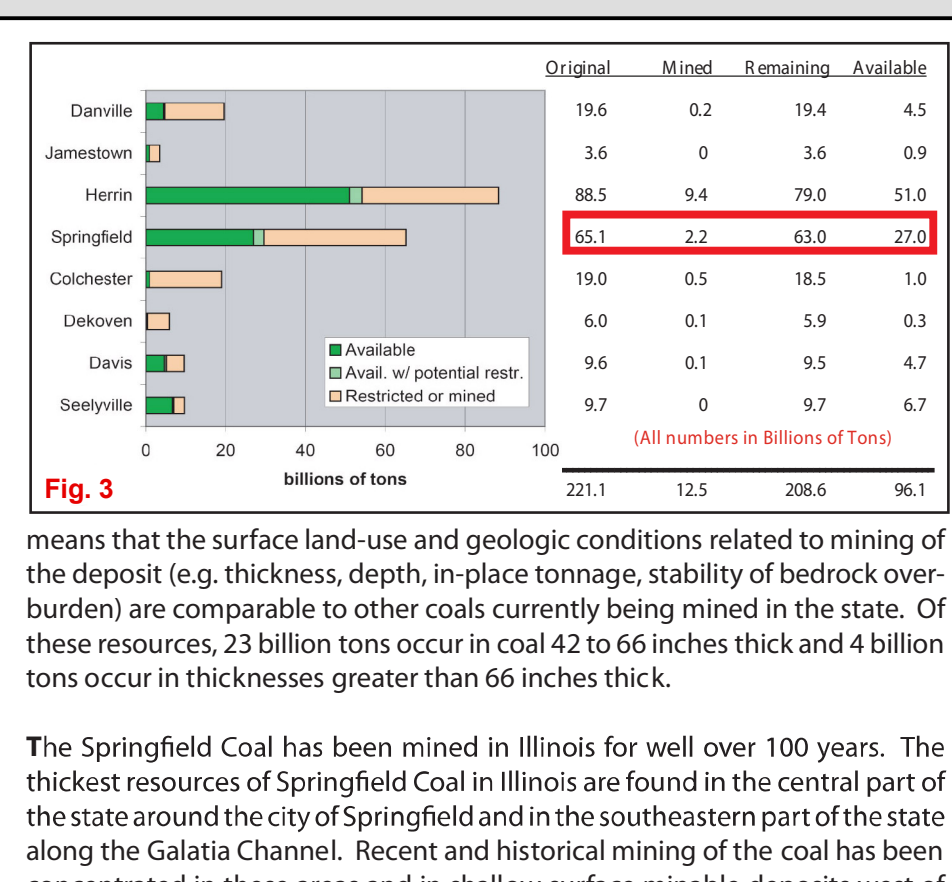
Danville
Jamestown
Herrin
Springfield
Colchester
Dekoven
Davis
Seelyville

Available
Avail. w/ potential restr.
Restricted or mined

0 20 40 60 80 100
billions of tons

Fig. 3

| | Original | Mined | Remaining | Available |
|---|---|---|---|---|
| Danville | 19.6 | 0.2 | 19.4 | 4.5 |
| Jamestown | 3.6 | 0 | 3.6 | 0.9 |
| Herrin | 88.5 | 9.4 | 79.0 | 51.0 |
| Springfield | 65.1 | 2.2 | 63.0 | 27.0 |
| Colchester | 19.0 | 0.5 | 18.5 | 1.0 |
| Dekoven | 6.0 | 0.1 | 5.9 | 0.3 |
| Davis | 9.6 | 0.1 | 9.5 | 4.7 |
| Seelyville | 9.7 | 0 | 9.7 | 6.7 |
| | 221.1 | 12.5 | 208.6 | 96.1 |

(All numbers in Billions of Tons)

means that the surface land-use and geologic conditions related to mining of the deposit (e.g. thickness, depth, in-place tonnage, stability of bedrock overburden) are comparable to other coals currently being mined in the state. Of these resources, 23 billion tons occur in coal 42 to 66 inches thick and 4 billion tons occur in thicknesses greater than 66 inches thick.

The Springfield Coal has been mined in Illinois for well over 100 years. The thickest resources of Springfield Coal in Illinois are found in the central part of the state around the city of Springfield and in the southeastern part of the state along the Galatia Channel. Recent and historical mining of the coal has been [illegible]